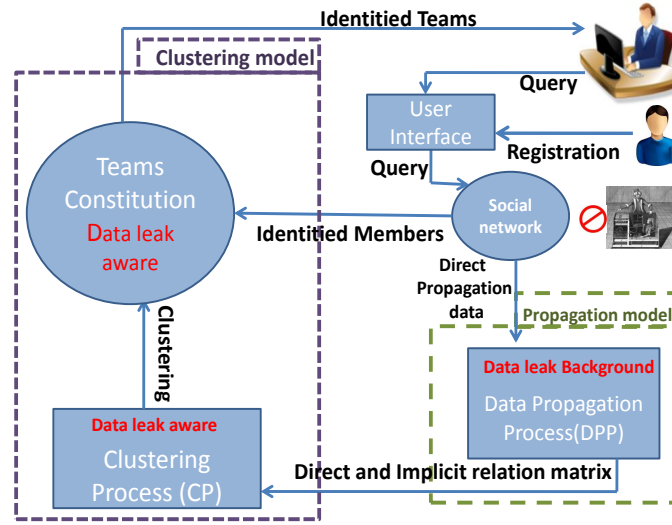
Identitied Teams

Clustering model

Query

User Interface

Registration

Query

Teams Constitution Data leak aware

Social network

Identitied Members

Direct Propagation data

Clustering

Propagation model

Data leak Background

Data Propagation Process(DPP)

Data leak aware

Clustering Process (CP)

Direct and Implicit relation matrix